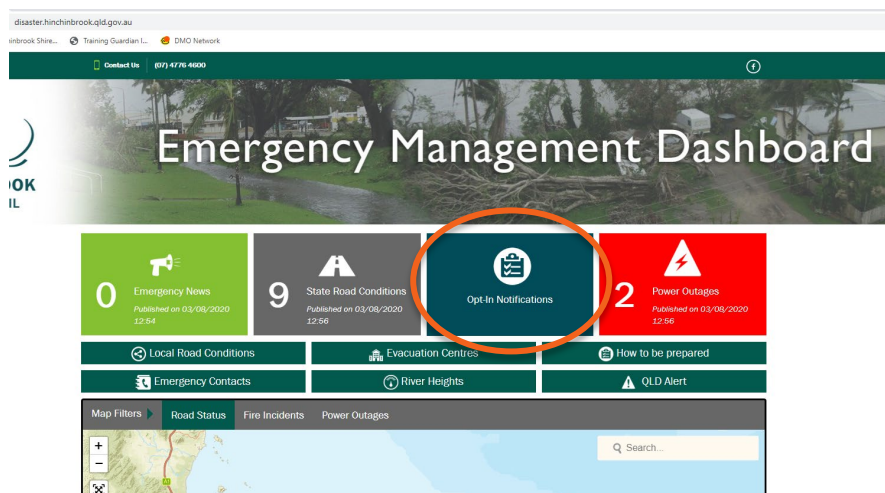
disaster.hinchinbrook.qld.gov.au

nbrook Shire... Training Guardian I... DMO Network

Contact Us (07) 4776 4600

OOK
IL

Emergency Management Dashboard

0 Emergency News Published on 03/08/2020 12:54

9 State Road Conditions Published on 03/08/2020 12:56

Opt-In Notifications

2 Power Outages Published on 03/08/2020 12:56

Local Road Conditions

Evacuation Centres

How to be prepared

Emergency Contacts

River Heights

QLD Alert

Map Filters Road Status Fire Incidents Power Outages

Search...

+
−